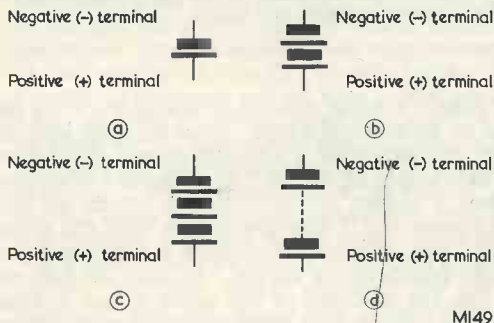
Negative (–) terminal

Positive (+) terminal

ⓐ

Negative (–) terminal

Positive (+) terminal

ⓑ

Negative (–) terminal

Positive (+) terminal

ⓒ

Negative (–) terminal

Positive (+) terminal

ⓓ

MI49